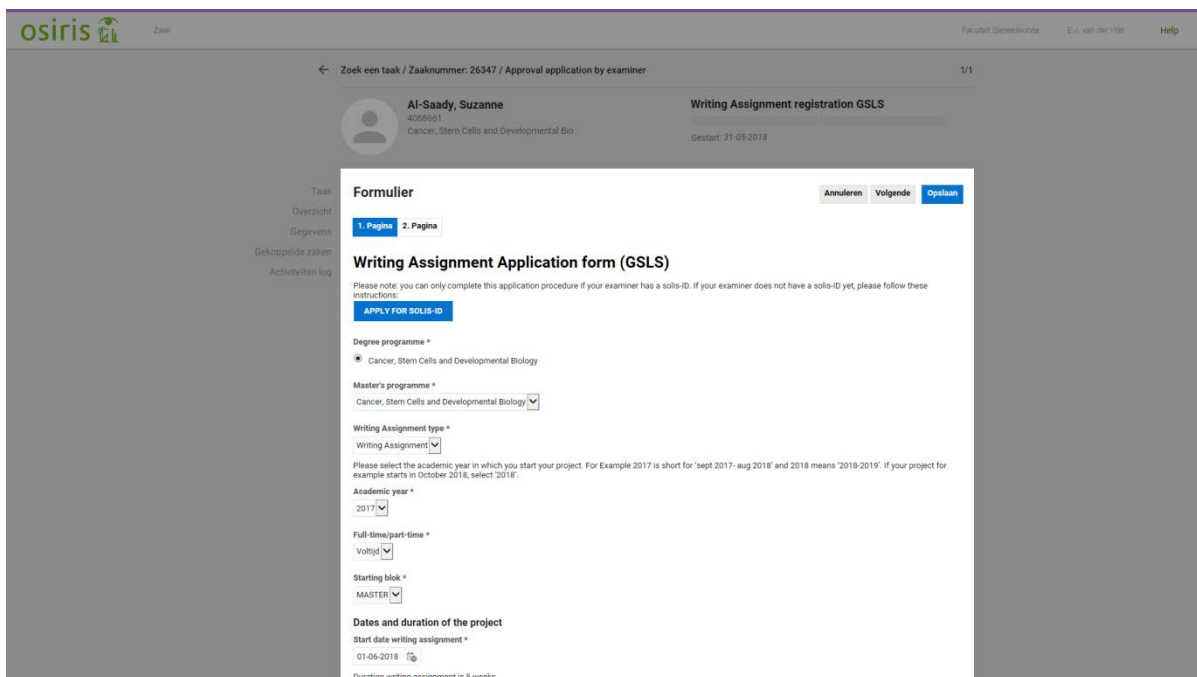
osiris Zaak Faculteit Geneeskunde E.J. van der Vlist Help

← Zoek een taak / Zaaknummer: 26347 / Approval application by examiner 1/1

Al-Saady, Suzanne
4068661
Cancer, Stem Cells and Developmental Bio

Writing Assignment registration GSLS
Gestart: 31-05-2018

Taak
Overzicht
Gegevens
Gekoppelde zaken
Activiteiten log

Formulier

Annuleren Volgende Opslaan

1. Pagina 2. Pagina

Writing Assignment Application form (GSLS)

Please note: you can only complete this application procedure if your examiner has a solis-ID. If your examiner does not have a solis-ID yet, please follow these instructions:

APPLY FOR SOLIS-ID

Degree programme *
Cancer, Stem Cells and Developmental Biology

Master's programme *
Cancer, Stem Cells and Developmental Biology

Writing Assignment type *
Writing Assignment

Please select the academic year in which you start your project. For Example 2017 is short for 'sept 2017- aug 2018' and 2018 means '2018-2019'. If your project for example starts in October 2018, select '2018'.

Academic year *
2017

Full-time/part-time *
Voltijd

Starting blok *
MASTER

Dates and duration of the project

Start date writing assignment *
01-06-2018

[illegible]